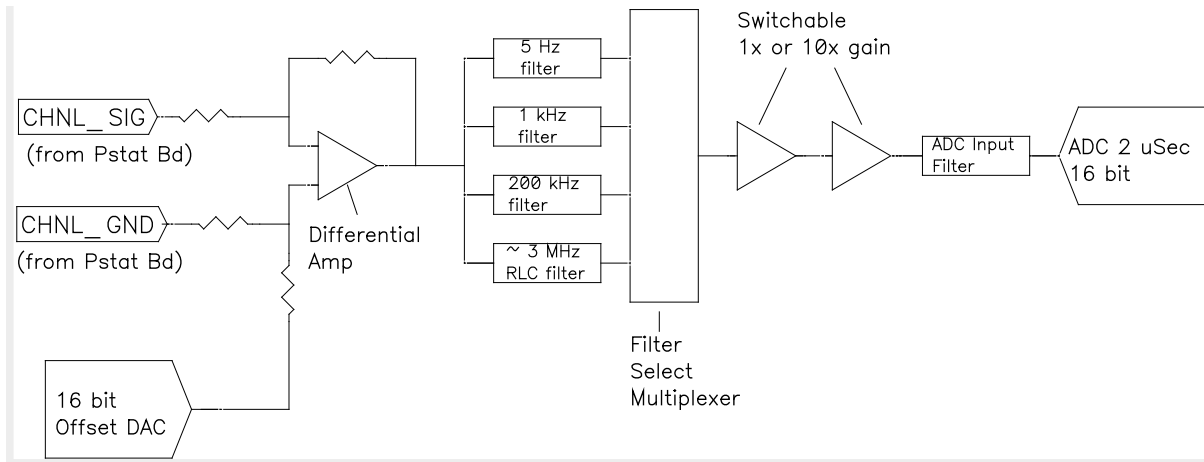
CHNL_SIG
(from Pstat Bd)

CHNL_GND
(from Pstat Bd)

Differential Amp

16 bit Offset DAC

5 Hz filter

1 kHz filter

200 kHz filter

~ 3 MHz RLC filter

Filter Select Multiplexer

Switchable 1x or 10x gain

ADC Input Filter

ADC 2 uSec 16 bit